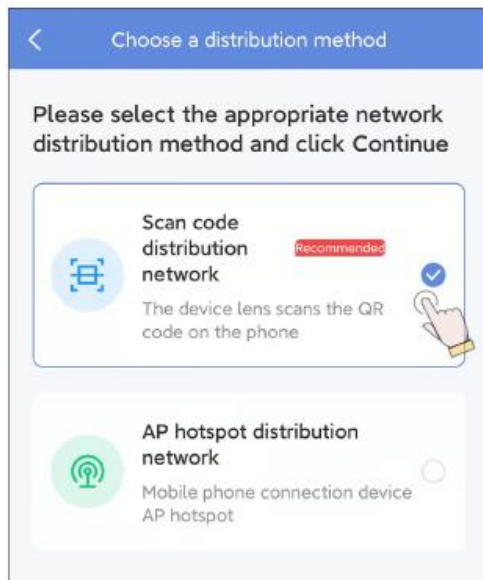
Choose a distribution method

Please select the appropriate network distribution method and click Continue

Scan code distribution network Recommended

The device lens scans the QR code on the phone

AP hotspot distribution network

Mobile phone connection device AP hotspot